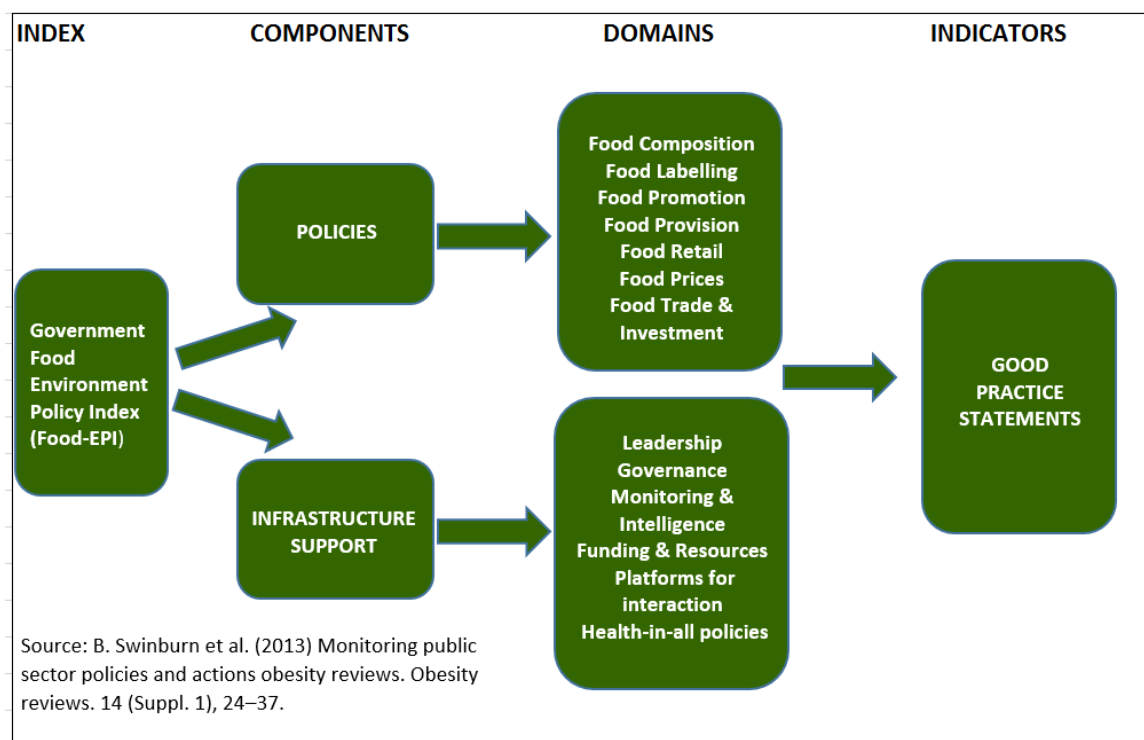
INDEX

COMPONENTS

DOMAINS

INDICATORS

Government Food Environment Policy Index (Food-EPI)

POLICIES

INFRASTRUCTURE SUPPORT

Food Composition
Food Labelling
Food Promotion
Food Provision
Food Retail
Food Prices
Food Trade & Investment

Leadership
Governance
Monitoring & Intelligence
Funding & Resources
Platforms for interaction
Health-in-all policies

GOOD PRACTICE STATEMENTS

Source: B. Swinburn et al. (2013) Monitoring public sector policies and actions obesity reviews. Obesity reviews. 14 (Suppl. 1), 24–37.